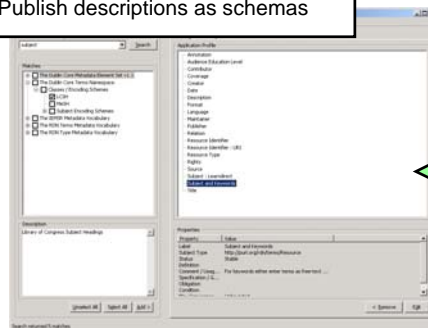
Publish descriptions as schemas

subject

Search

Matches

The Dublin Core Metadata Element Set v1.1

The Dublin Core Terms Namespace

Classes / Encoding Schemes

LCSH

MeSH

Subject Encoding Schemes

The IEMSR Metadata Vocabulary

The RDN Terms Metadata Vocabulary

The RDN Type Metadata Vocabulary

Description

Library of Congress Subject Headings

Unselect All

Select All

Add >

Search returned 5 matches

Application Profile

Annotation

Audience Education Level

Contributor

Coverage

Creator

Date

Description

Format

Language

Maintainer

Publisher

Relation

Resource Identifier

Resource Identifier - URI

Resource Type

Rights

Source

Subject - Learndirect

Subject and Keywords

Title

Properties

| Property | Value |
|---|---|
| Label | Subject and Keywords |
| Subject Type | http://purl.org/dc/terms/Resource |
| Status | Stable |
| Definition | |
| Comment / Usag... | For keywords either enter terms as free-text ... |
| Specification / G... | |
| Obligation | |
| Condition | |
| Max Occurrences | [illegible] |

< Remove

Edit